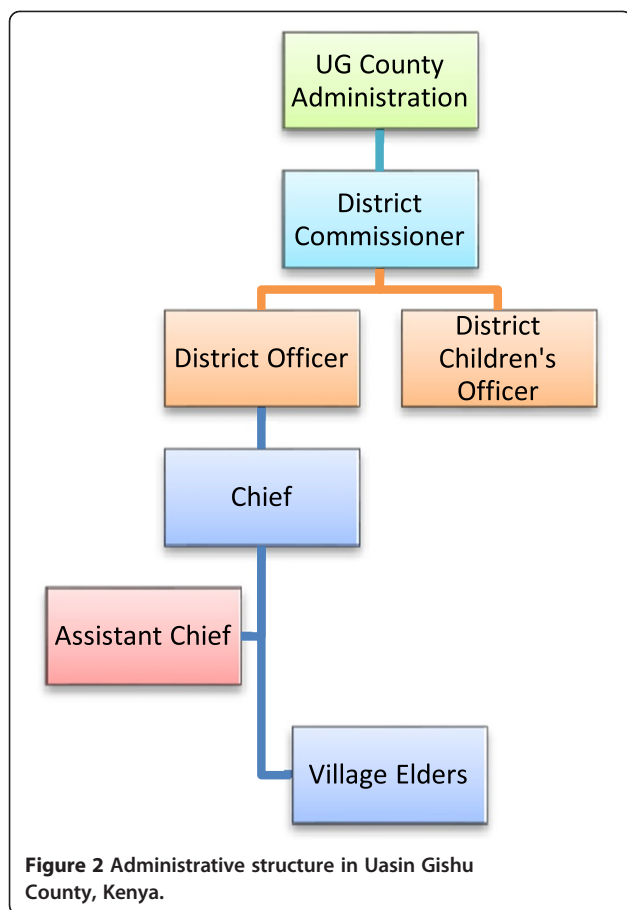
UG County Administration

District Commissioner

District Officer

District Children's Officer

Chief

Assistant Chief

Village Elders

**Figure 2** Administrative structure in Uasin Gishu County, Kenya.